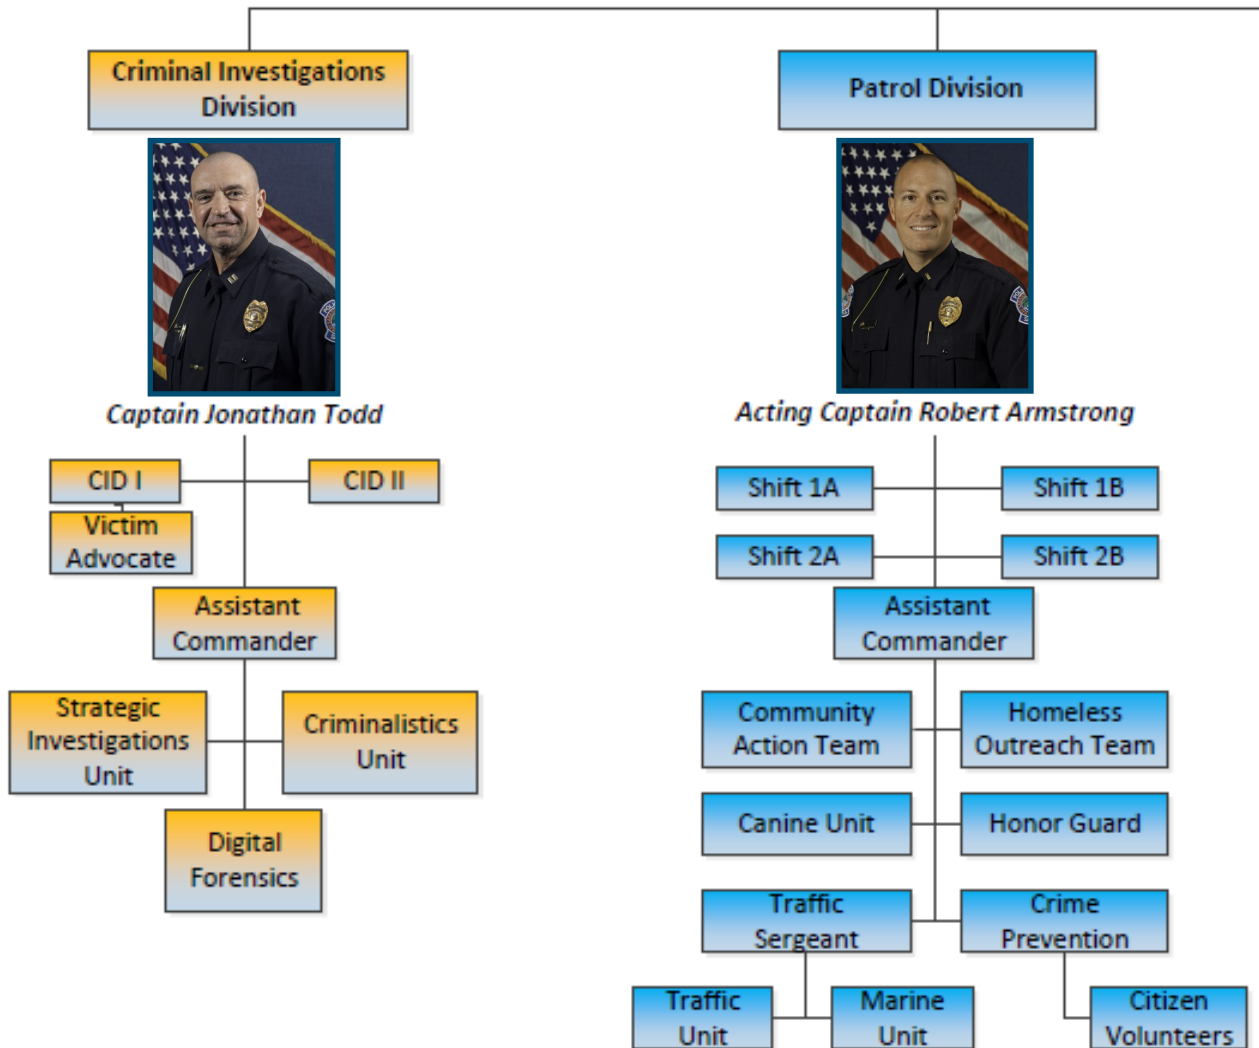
Criminal Investigations Division

Captain Jonathan Todd

CID I

CID II

Victim Advocate

Assistant Commander

Strategic Investigations Unit

Criminalistics Unit

Digital Forensics

Patrol Division

Acting Captain Robert Armstrong

Shift 1A

Shift 1B

Shift 2A

Shift 2B

Assistant Commander

Community Action Team

Homeless Outreach Team

Canine Unit

Honor Guard

Traffic Sergeant

Crime Prevention

Traffic Unit

Marine Unit

Citizen Volunteers